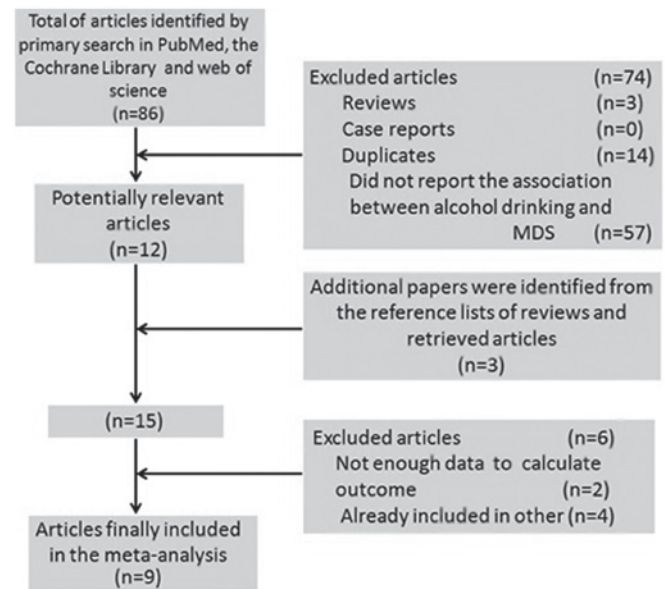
Total of articles identified by primary search in PubMed, the Cochrane Library and web of science
(n=86)

Excluded articles (n=74)
Reviews (n=3)
Case reports (n=0)
Duplicates (n=14)
Did not report the association between alcohol drinking and MDS (n=57)

Potentially relevant articles
(n=12)

Additional papers were identified from the reference lists of reviews and retrieved articles
(n=3)

(n=15)

Excluded articles (n=6)
Not enough data to calculate outcome (n=2)
Already included in other (n=4)

Articles finally included in the meta-analysis
(n=9)